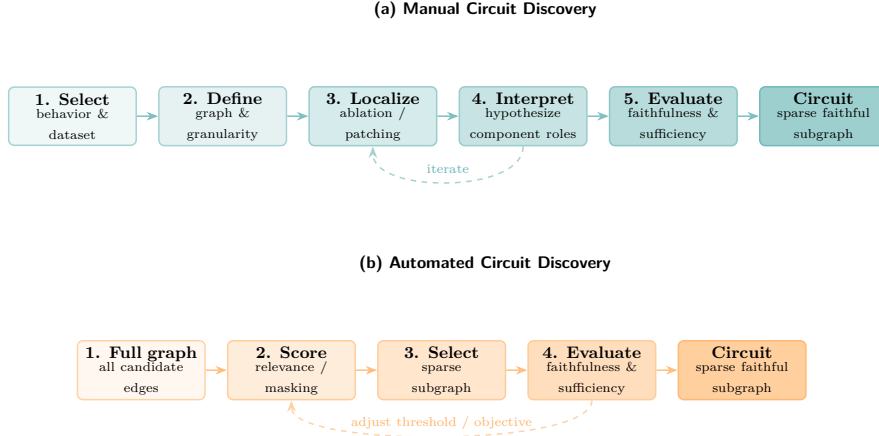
(a) Manual Circuit Discovery

1. Select
behavior & dataset

2. Define
graph & granularity

3. Localize
ablation / patching

4. Interpret
hypothesize component roles

5. Evaluate
faithfulness & sufficiency

Circuit
sparse faithful subgraph

iterate

(b) Automated Circuit Discovery

1. Full graph
all candidate edges

2. Score
relevance / masking

3. Select
sparse subgraph

4. Evaluate
faithfulness & sufficiency

Circuit
sparse faithful subgraph

adjust threshold / objective